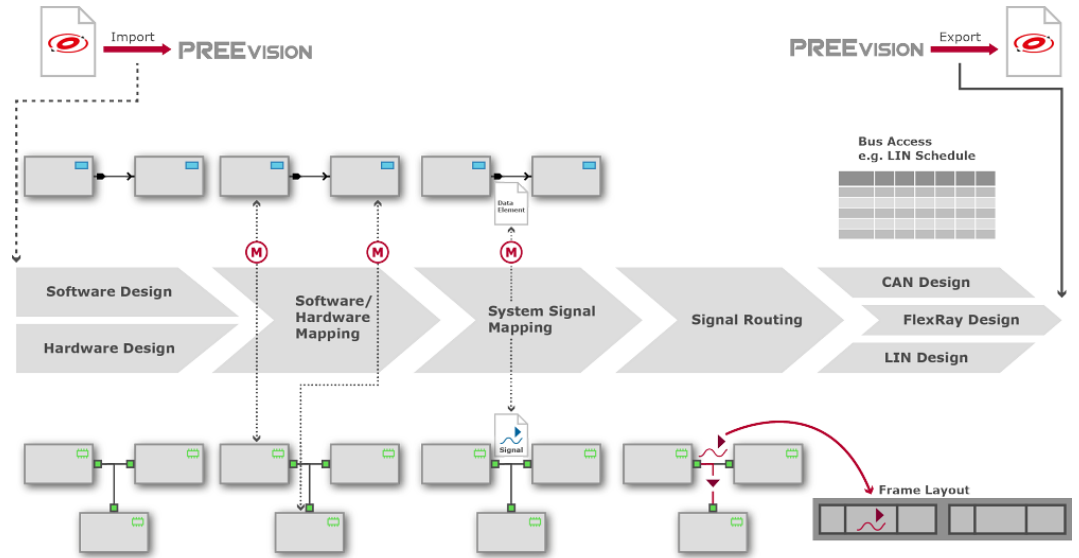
Import
PREEVISION
PREEVISION
Export
Bus Access
e.g. LIN Schedule
Data Element
M
M
M
Software Design
Hardware Design
Software/ Hardware Mapping
System Signal Mapping
Signal Routing
CAN Design
FlexRay Design
LIN Design
Signal
Frame Layout